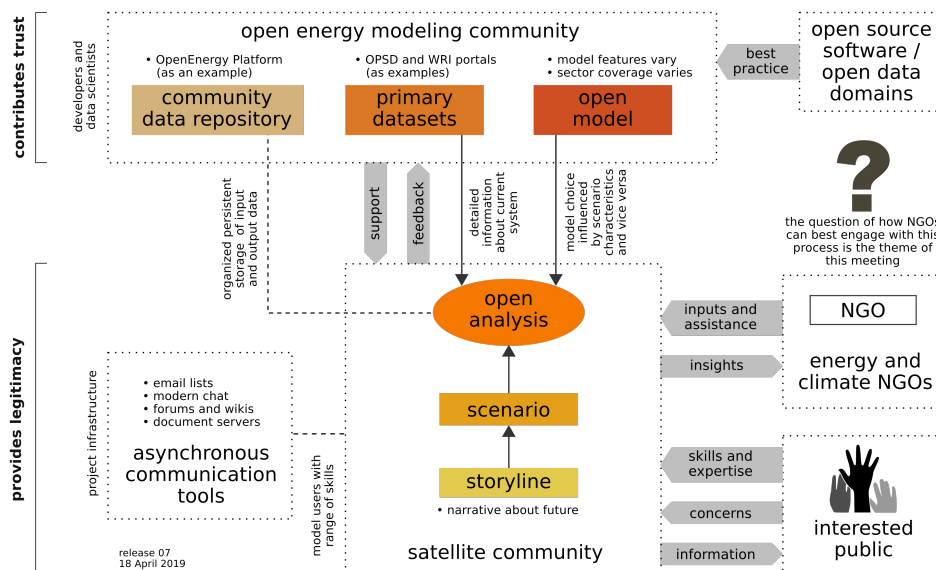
contributes trust

developers and data scientists

open energy modeling community

• OpenEnergy Platform (as an example)

community data repository

• OPSD and WRI portals (as examples)

primary datasets

• model features vary
• sector coverage varies

open model

best practice

open source software / open data domains

?

the question of how NGOs can best engage with this process is the theme of this meeting

organized persistent storage of input and output data

support

feedback

detailed information about current system

model choice influenced by scenario characteristics and vice versa

provides legitimacy

open analysis

inputs and assistance

insights

NGO

energy and climate NGOs

project infrastructure

• email lists
• modern chat
• forums and wikis
• document servers

asynchronous communication tools

scenario

storyline

• narrative about future

model users with range of skills

skills and expertise

concerns

information

interested public

satellite community

release 07
18 April 2019